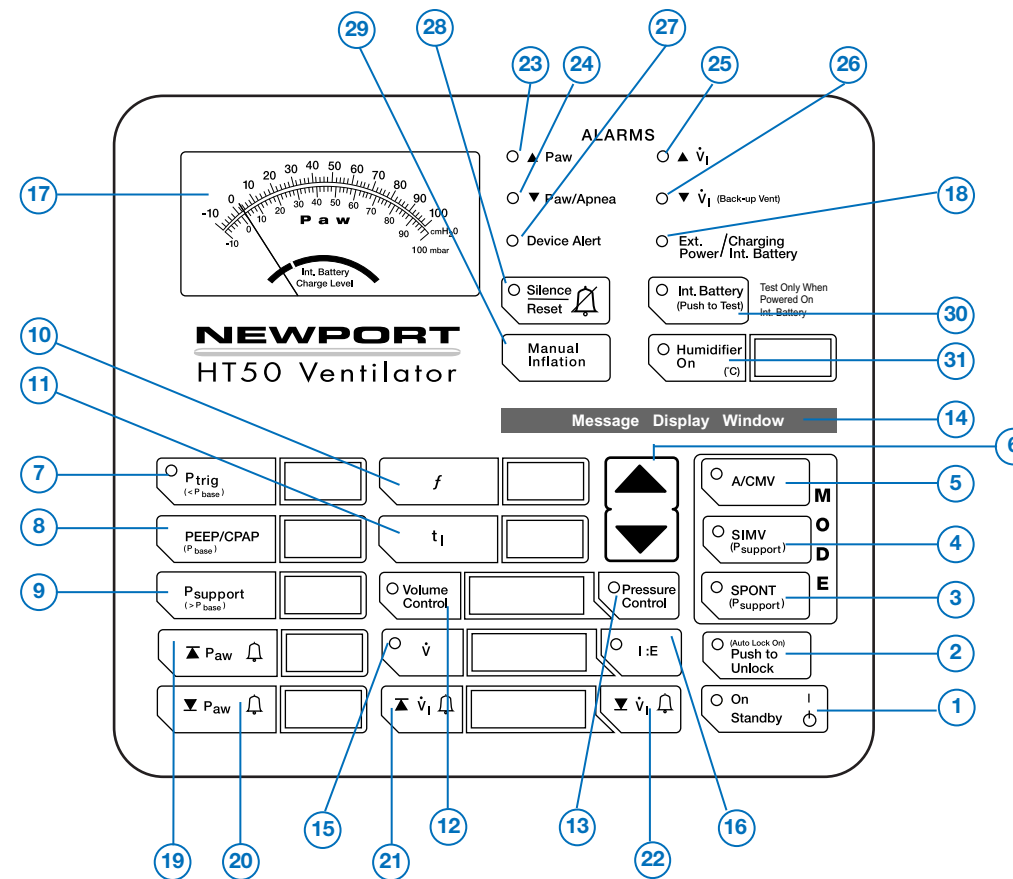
29 28 27 23 24 25 26

ALARMS

▲ Paw
▼ Paw/Apnea
Device Alert
▲ $\dot{V}_I$
▼ $\dot{V}_I$ (Back-up Vent)
Ext. Power / Charging Int. Battery

17

-10 0 10 20 30 40 50 60 70 80 90 100
-10 0 10 20 30 40 50 60 70 80 90 cmH₂O
100 mbar
P a w
Int. Battery Charge Level

18

Silence Reset
Int. Battery (Push to Test)
Test Only When Powered On Int. Battery

30

NEWPORT
HT50 Ventilator

Manual Inflation
Humidifier On (°C)

10 31

11

Message Display Window

14

6

7 Ptrig (< P base)
f
A/CMV 5
M
8 PEEP/CPAP (P base)
$t_I$
SIMV (Psupport) 4
O
D
9 Psupport (> P base)
Volume Control
Pressure Control
SPONT (Psupport) 3
E
▲ Paw
$\dot{V}$
I:E
(Auto Lock On) Push to Unlock 2
▼ Paw
▲ $\dot{V}_I$
▼ $\dot{V}_I$
On Standby 1

15 12 13 16

19 20 21 22